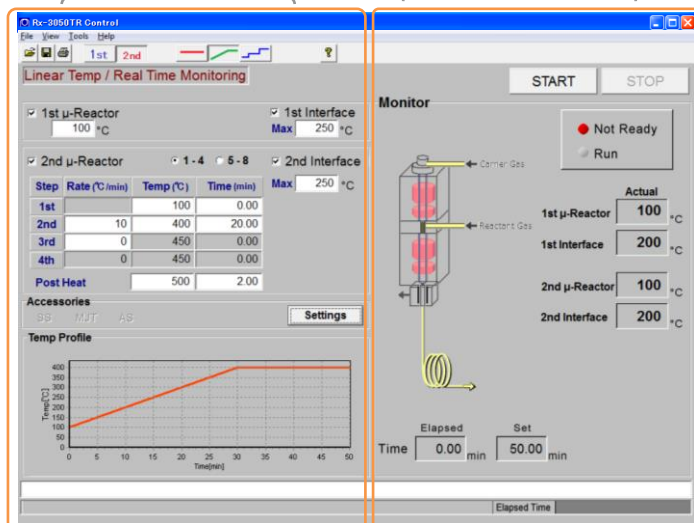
Rx-3050TR Control
File View Tools Help
1st 2nd

Linear Temp / Real Time Monitoring

START STOP

☑ 1st μ-Reactor
100 °C

☑ 1st Interface
Max 250 °C

☑ 2nd μ-Reactor ⊙ 1 - 4 ○ 5 - 8

☑ 2nd Interface
Max 250 °C

| Step | Rate (℃/min) | Temp (℃) | Time (min) |
|---|---|---|---|
| 1st | | 100 | 0.00 |
| 2nd | 10 | 400 | 20.00 |
| 3rd | 0 | 450 | 0.00 |
| 4th | 0 | 450 | 0.00 |
| Post Heat | | 500 | 2.00 |

Accessories
SS MJT AS
Settings

Temp Profile
Temp[℃]
400 350 300 250 200 150 100 50 0
0 5 10 15 20 25 30 35 40 45 50
Time[min]

Monitor

Not Ready
Run

Carrier Gas
Reactant Gas

Actual
1st μ-Reactor 100 °C
1st Interface 200 °C
2nd μ-Reactor 100 °C
2nd Interface 200 °C

Elapsed Set
Time 0.00 min 50.00 min

Elapsed Time